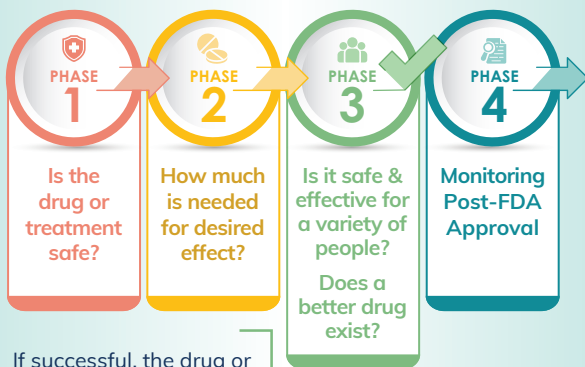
PHASE 1

Is the drug or treatment safe?

PHASE 2

How much is needed for desired effect?

PHASE 3

Is it safe & effective for a variety of people?

Does a better drug exist?

PHASE 4

Monitoring Post-FDA Approval

If successful, the drug or